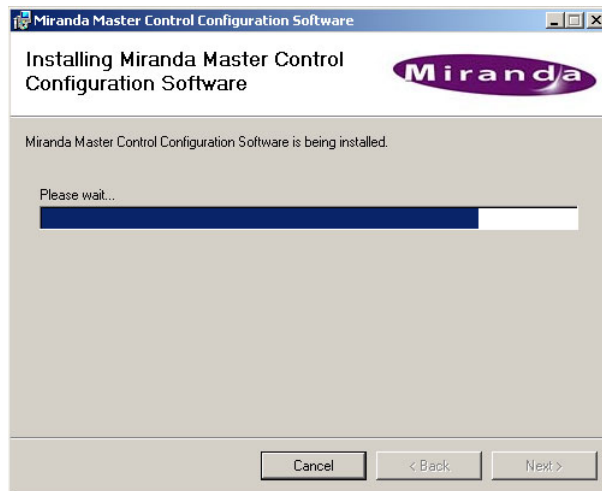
Miranda Master Control Configuration Software

Installing Miranda Master Control Configuration Software

Miranda

Miranda Master Control Configuration Software is being installed.

Please wait...

Cancel

< Back

Next >